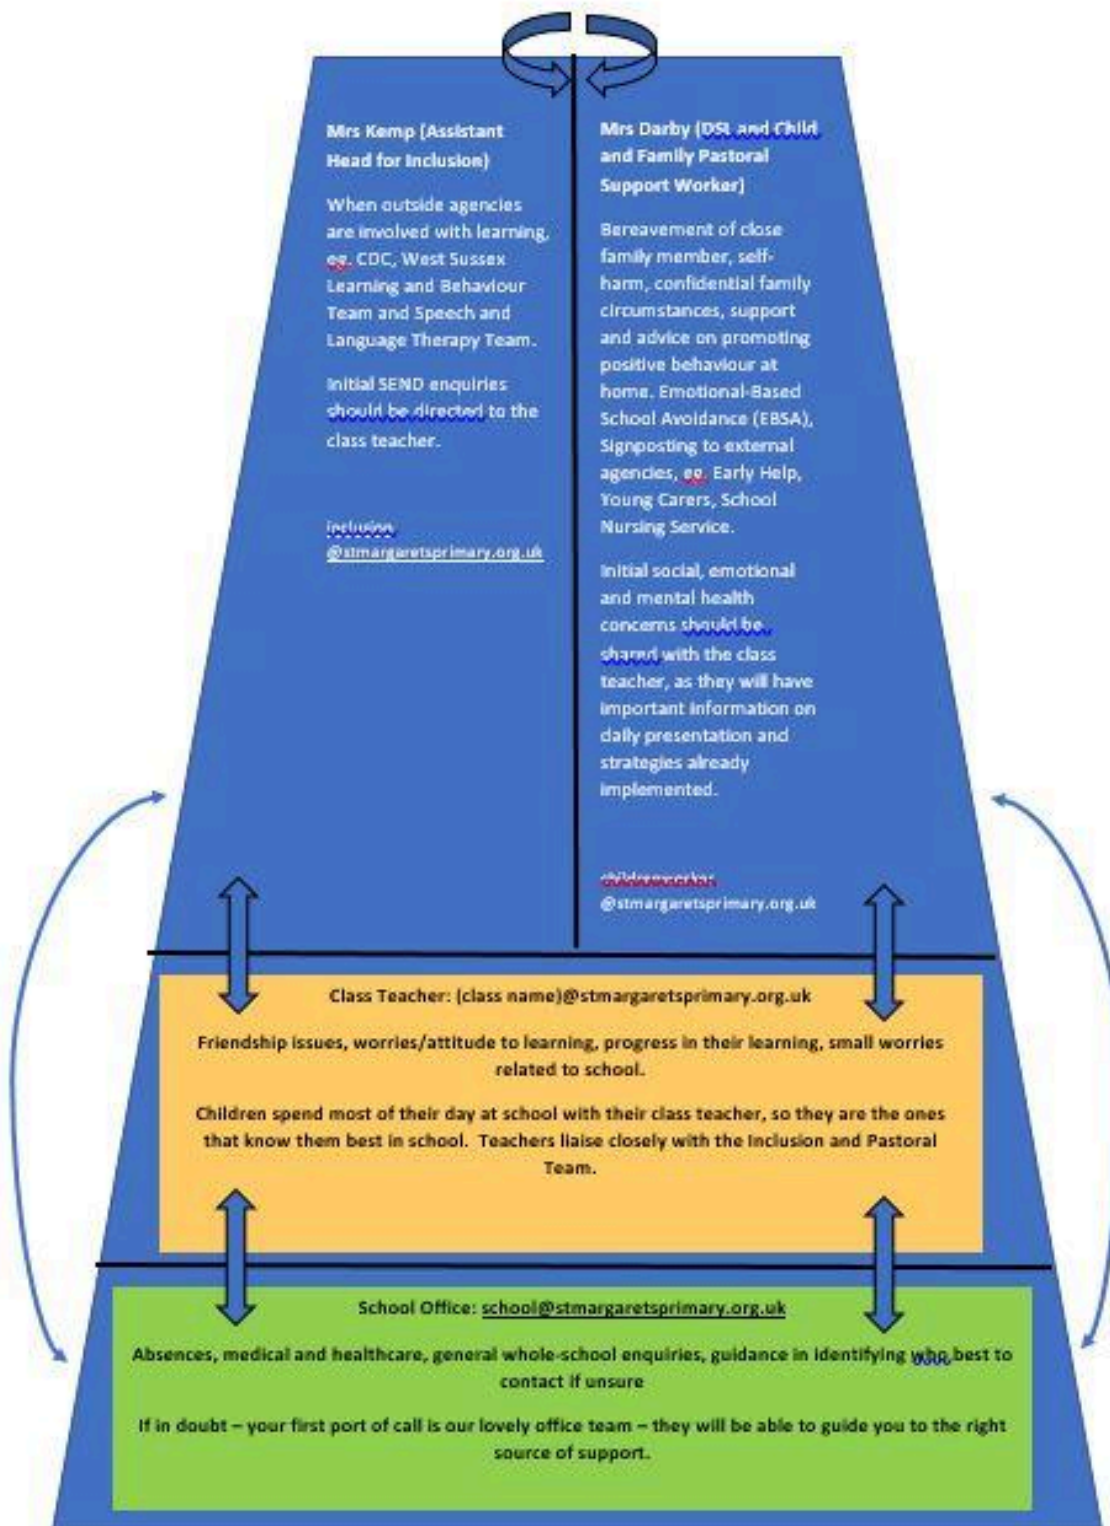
Mrs Kemp (Assistant Head for Inclusion)

When outside agencies are involved with learning, eg. CDC, West Sussex Learning and Behaviour Team and Speech and Language Therapy Team.

Initial SEND enquiries should be directed to the class teacher.

inclusion @stmargaretsprimary.org.uk

Mrs Darby (DSL and Child and Family Pastoral Support Worker)

Bereavement of close family member, self-harm, confidential family circumstances, support and advice on promoting positive behaviour at home. Emotional-Based School Avoidance (EBSA), Signposting to external agencies, eg. Early Help, Young Carers, School Nursing Service.

Initial social, emotional and mental health concerns should be shared with the class teacher, as they will have important information on daily presentation and strategies already implemented.

childrenworker @stmargaretsprimary.org.uk

Class Teacher: (class name)@stmargaretsprimary.org.uk

Friendship issues, worries/attitude to learning, progress in their learning, small worries related to school.

Children spend most of their day at school with their class teacher, so they are the ones that know them best in school. Teachers liaise closely with the Inclusion and Pastoral Team.

School Office: school@stmargaretsprimary.org.uk

Absences, medical and healthcare, general whole-school enquiries, guidance in identifying who best to contact if unsure

If in doubt – your first port of call is our lovely office team – they will be able to guide you to the right source of support.